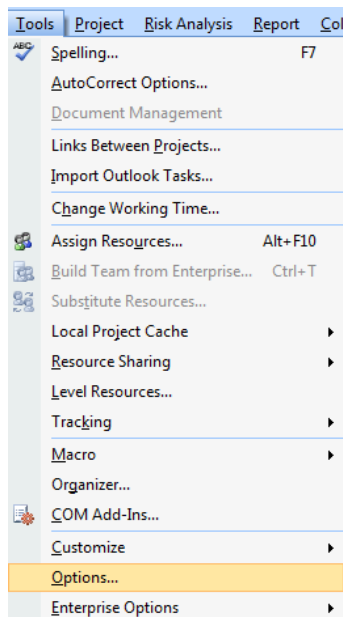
Tools Project Risk Analysis Report Col

ABC
Spelling... F7
AutoCorrect Options...
Document Management
Links Between Projects...
Import Outlook Tasks...
Change Working Time...
Assign Resources... Alt+F10
Build Team from Enterprise... Ctrl+T
Substitute Resources...
Local Project Cache
Resource Sharing
Level Resources...
Tracking
Macro
Organizer...
COM Add-Ins...
Customize
Options...
Enterprise Options